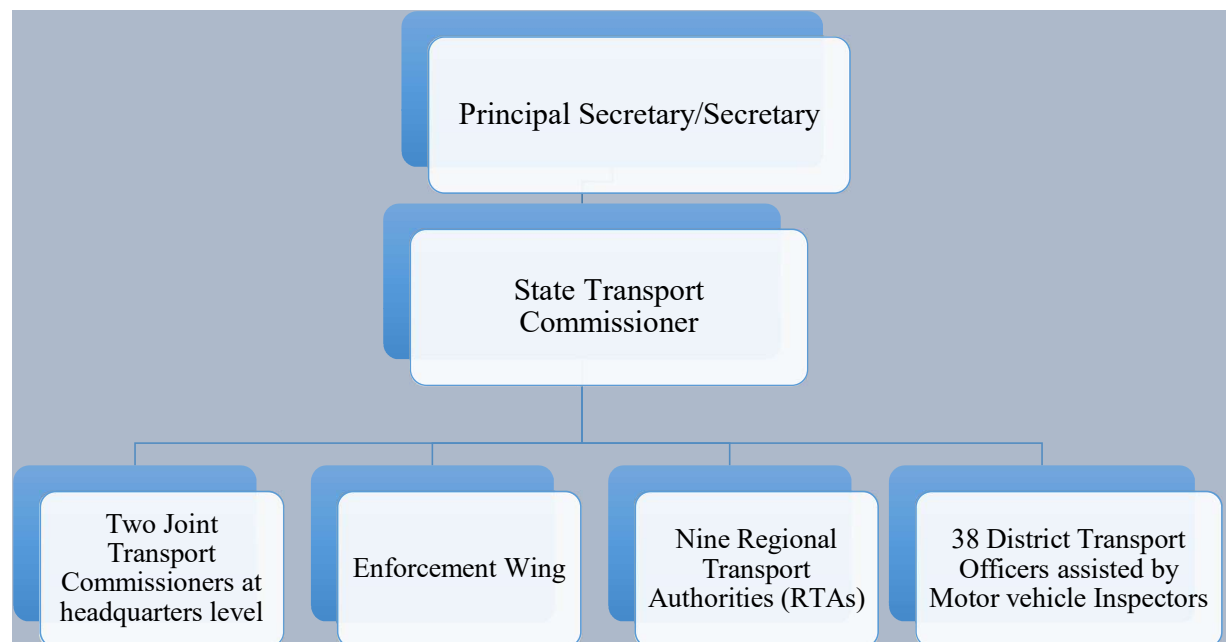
Principal Secretary/Secretary

State Transport Commissioner

Two Joint Transport Commissioners at headquarters level

Enforcement Wing

Nine Regional Transport Authorities (RTAs)

38 District Transport Officers assisted by Motor vehicle Inspectors